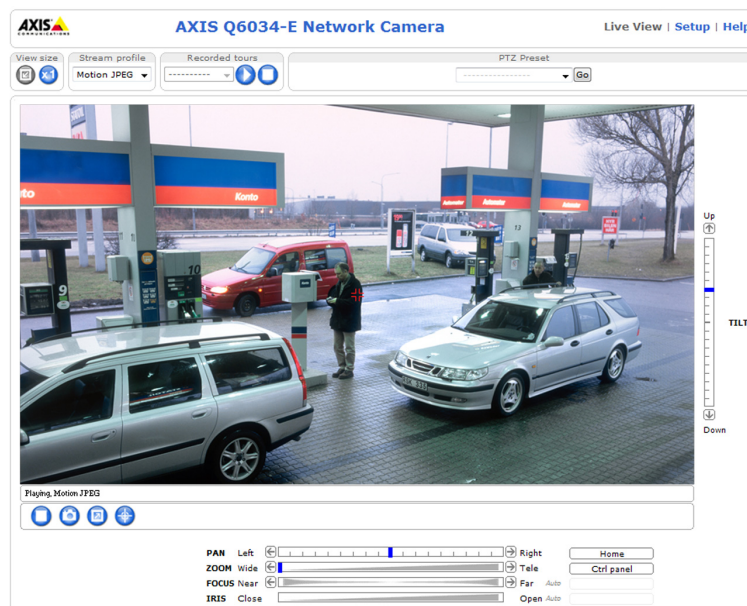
AXIS COMMUNICATIONS

AXIS Q6034-E Network Camera

Live View | Setup | Help

View size

x1

Stream profile

Motion JPEG

Recorded tours

----------

PTZ Preset

Go

Konto

Konto

9

10

13

Up

TILT

Down

Playing, Motion JPEG

PAN Left Right

ZOOM Wide Tele

FOCUS Near Far Auto

IRIS Close Open Auto

Home

Ctrl panel